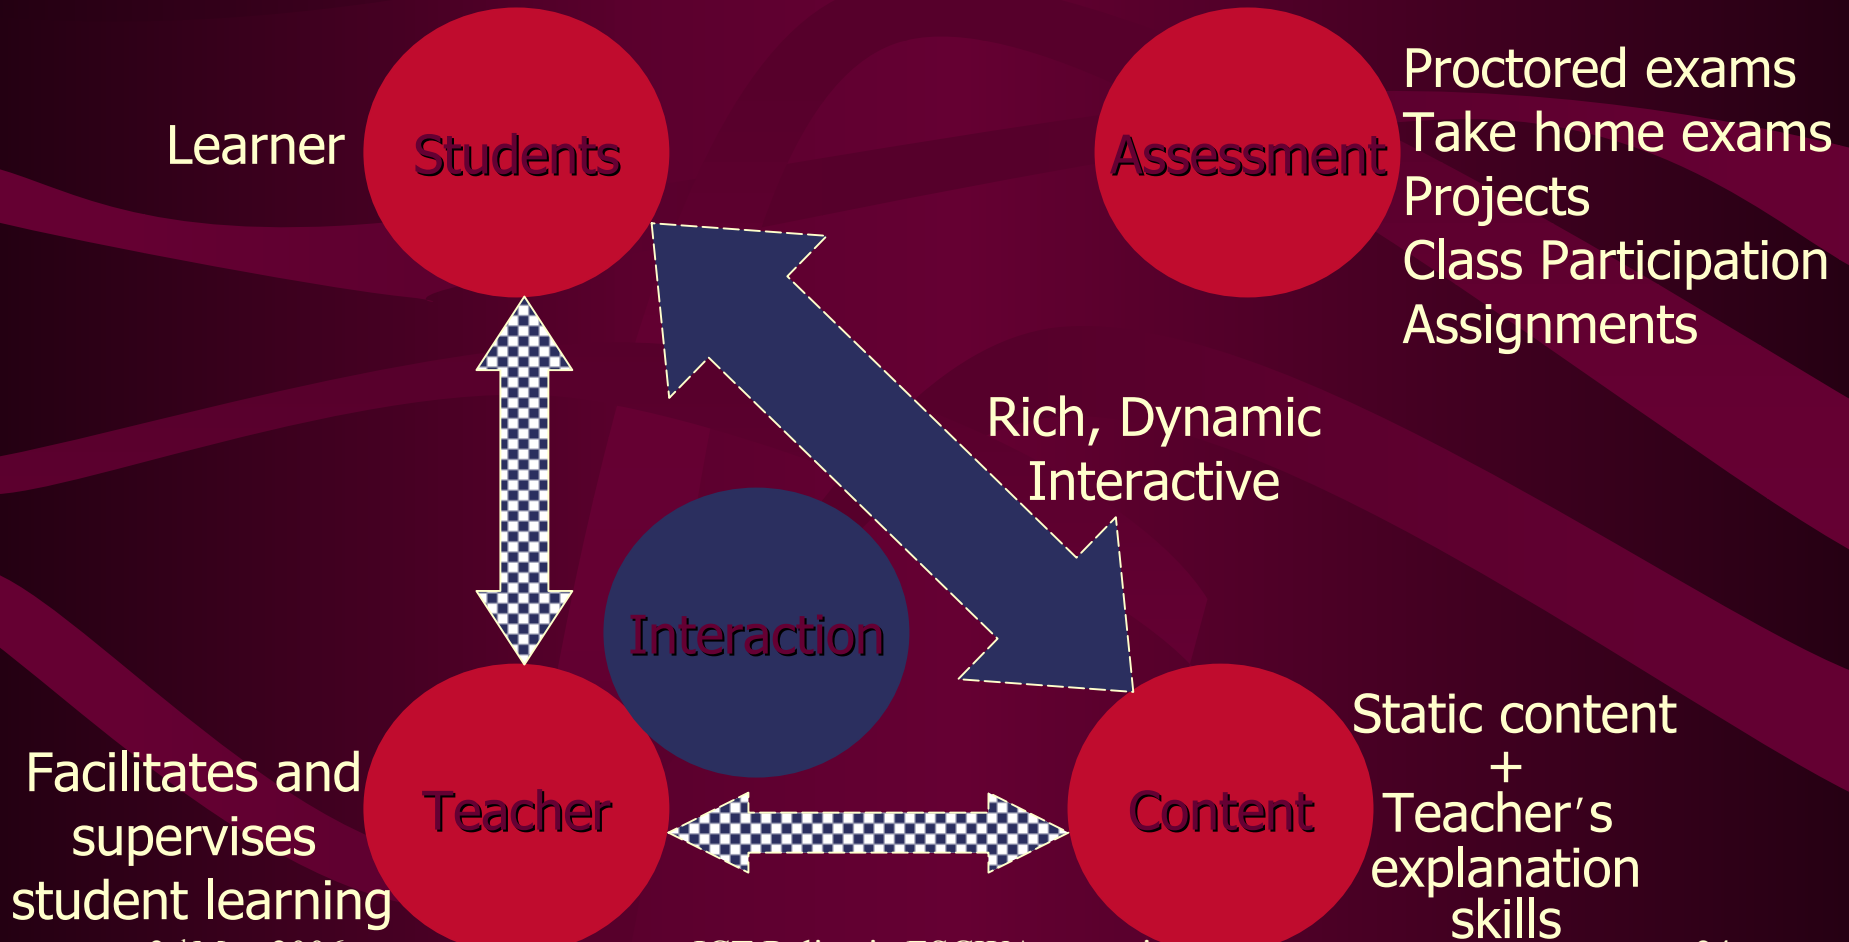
Learner

Students

Assessment

Proctored exams
Take home exams
Projects
Class Participation
Assignments

Rich, Dynamic
Interactive

Interaction

Facilitates and supervises student learning

Teacher

Content

Static content
+
Teacher's explanation skills

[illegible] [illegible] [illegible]